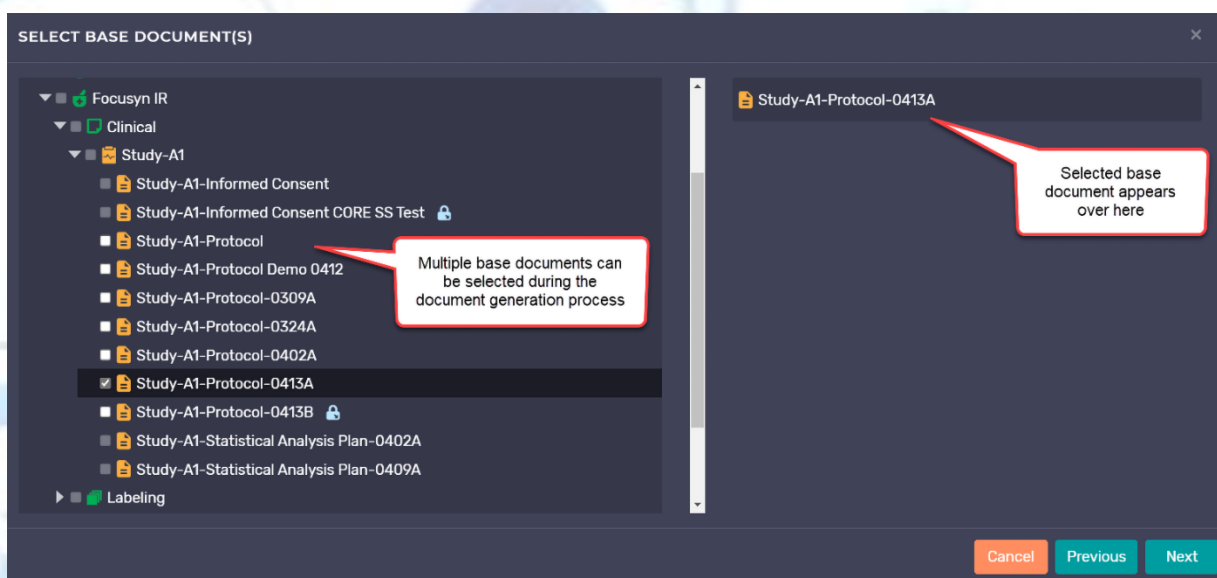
SELECT BASE DOCUMENT(S)

×

Focusyn IR
Clinical
Study-A1
Study-A1-Informed Consent
Study-A1-Informed Consent CORE SS Test
Study-A1-Protocol
Study-A1-Protocol Demo 0412
Study-A1-Protocol-0309A
Study-A1-Protocol-0324A
Study-A1-Protocol-0402A
Study-A1-Protocol-0413A
Study-A1-Protocol-0413B
Study-A1-Statistical Analysis Plan-0402A
Study-A1-Statistical Analysis Plan-0409A
Labeling

Multiple base documents can be selected during the document generation process

Study-A1-Protocol-0413A

Selected base document appears over here

Cancel
Previous
Next